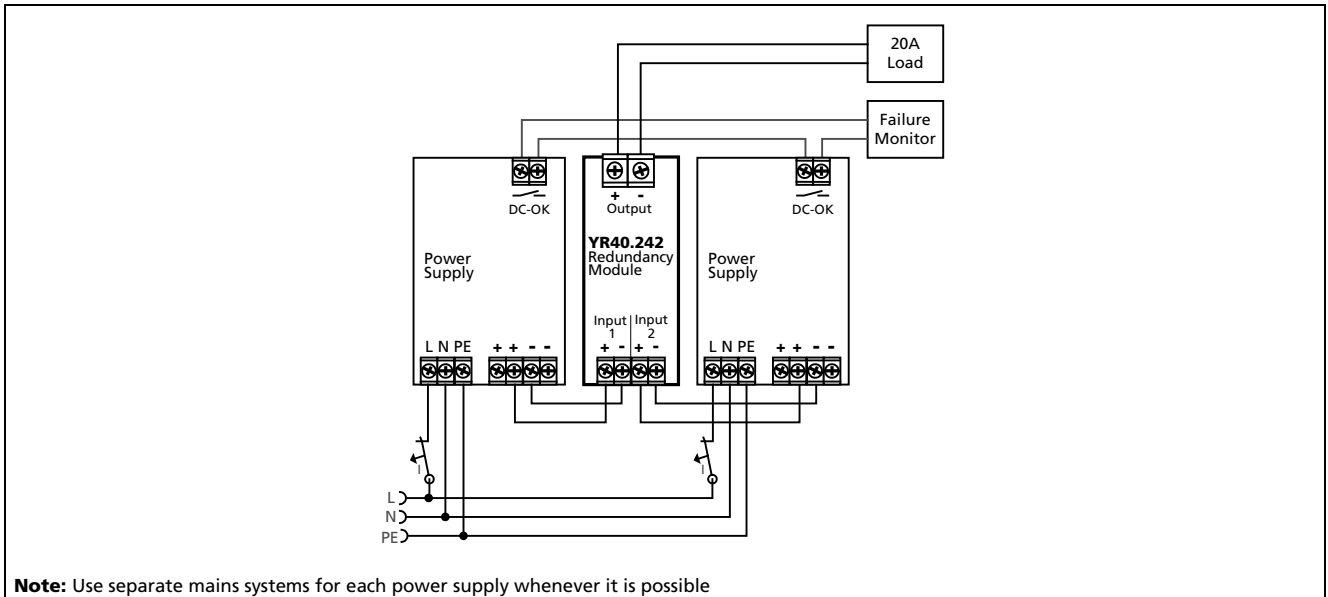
20A Load

Failure Monitor

DC-OK

Power Supply

L N PE

+ + - -

+ -

Output

YR40.242 Redundancy Module

Input 1

Input 2

+ - + -

DC-OK

Power Supply

L N PE

+ + - -

I

I

L

N

PE

**Note:** Use separate mains systems for each power supply whenever it is possible